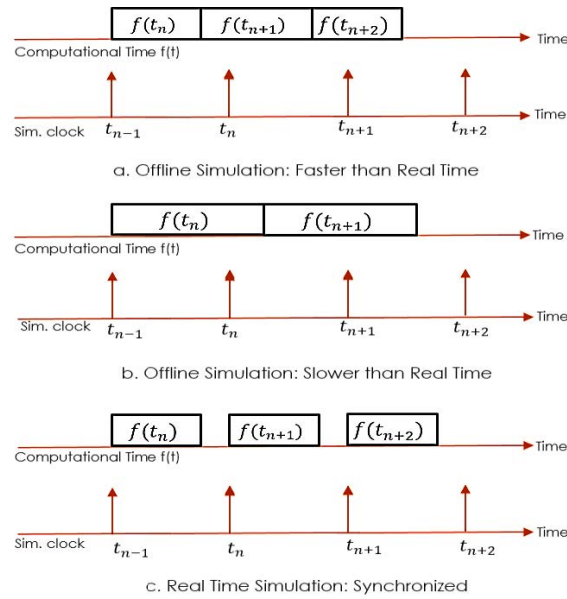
$f(t_n)$ $f(t_{n+1})$ $f(t_{n+2})$

Computational Time f(t)

Time

Sim. clock $t_{n-1}$ $t_n$ $t_{n+1}$ $t_{n+2}$

Time

a. Offline Simulation: Faster than Real Time

$f(t_n)$ $f(t_{n+1})$

Computational Time f(t)

Time

Sim. clock $t_{n-1}$ $t_n$ $t_{n+1}$ $t_{n+2}$

Time

b. Offline Simulation: Slower than Real Time

$f(t_n)$ $f(t_{n+1})$ $f(t_{n+2})$

Computational Time f(t)

Time

Sim. clock $t_{n-1}$ $t_n$ $t_{n+1}$ $t_{n+2}$

Time

c. Real Time Simulation: Synchronized